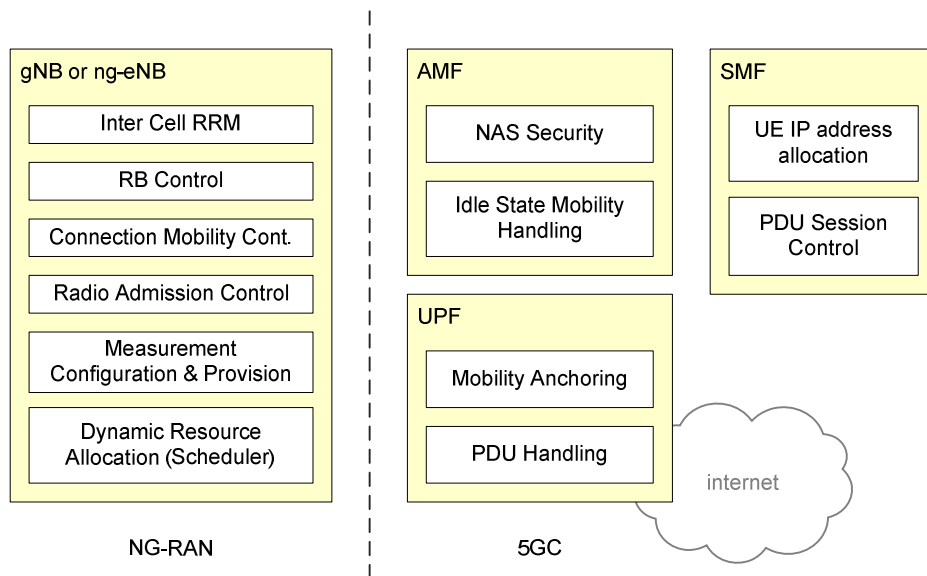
gNB or ng-eNB

Inter Cell RRM

RB Control

Connection Mobility Cont.

Radio Admission Control

Measurement Configuration & Provision

Dynamic Resource Allocation (Scheduler)

NG-RAN

AMF

NAS Security

Idle State Mobility Handling

UPF

Mobility Anchoring

PDU Handling

SMF

UE IP address allocation

PDU Session Control

internet

5GC